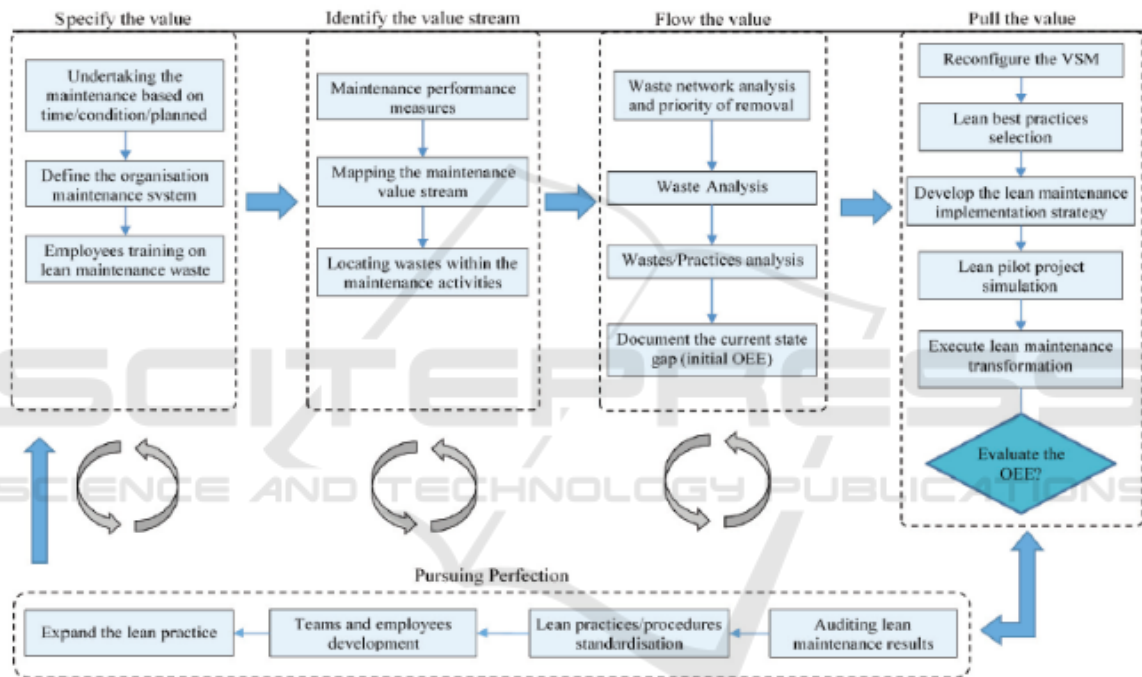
Specify the value

Undertaking the maintenance based on time/condition/planned

Define the organisation maintenance system

Employees training on lean maintenance waste

Identify the value stream

Maintenance performance measures

Mapping the maintenance value stream

Locating wastes within the maintenance activities

Flow the value

Waste network analysis and priority of removal

Waste Analysis

Wastes/Practices analysis

Document the current state gap (initial OEE)

Pull the value

Reconfigure the VSM

Lean best practices selection

Develop the lean maintenance implementation strategy

Lean pilot project simulation

Execute lean maintenance transformation

Evaluate the OEE?

Pursuing Perfection

Expand the lean practice

Teams and employees development

Lean practices/procedures standardisation

Auditing lean maintenance results

SCITEPRESS
SCIENCE AND TECHNOLOGY PUBLICATIONS